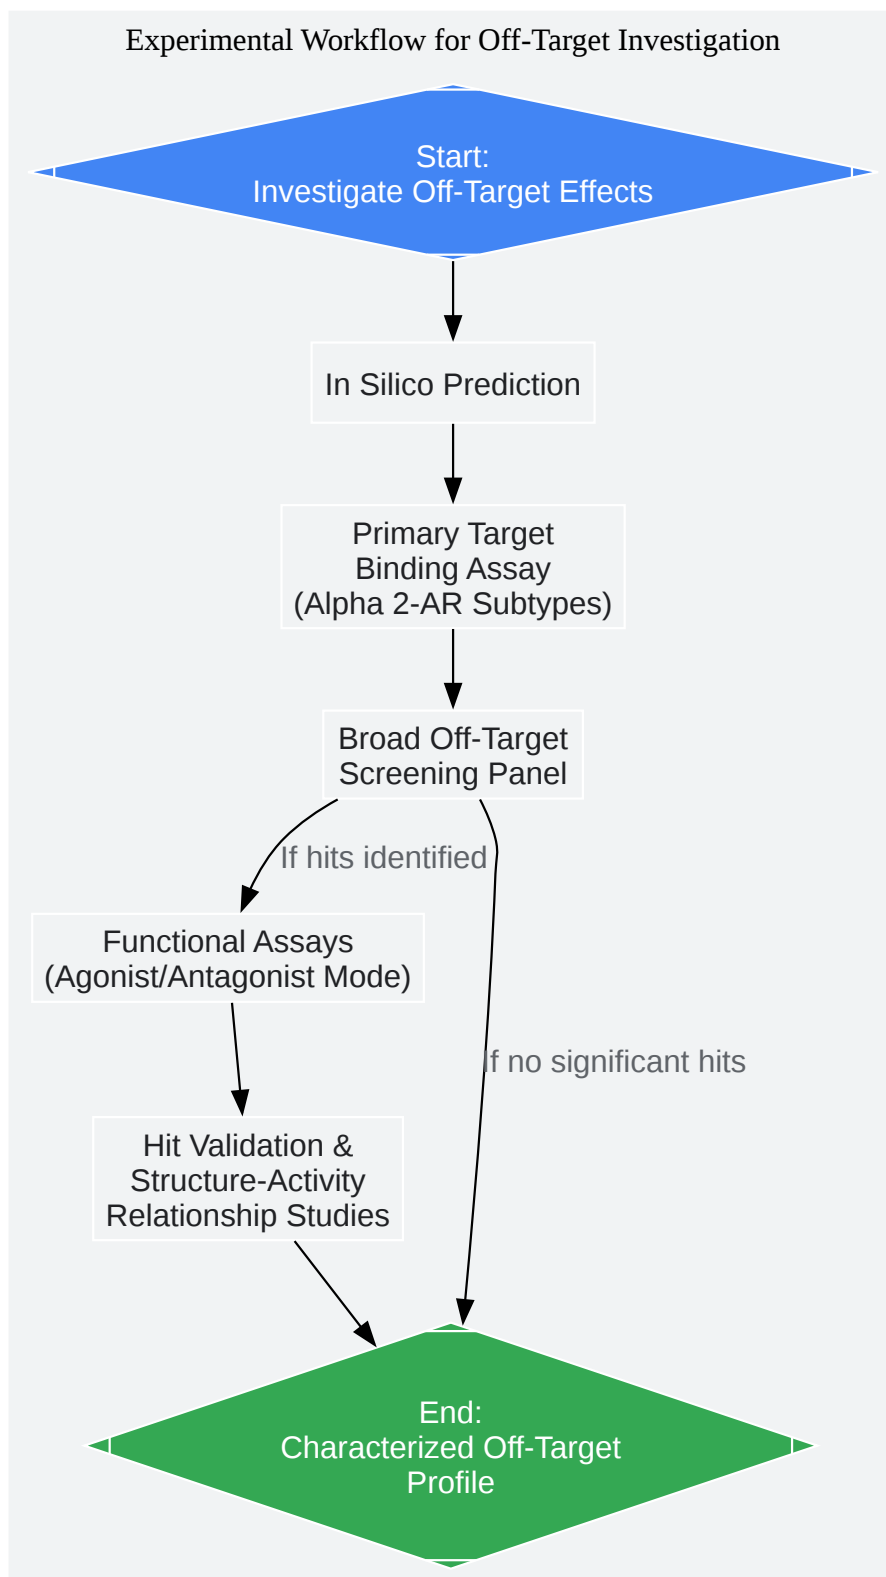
Experimental Workflow for Off-Target Investigation

Start:
Investigate Off-Target Effects

In Silico Prediction

Primary Target
Binding Assay
(Alpha 2-AR Subtypes)

Broad Off-Target
Screening Panel

If hits identified

Functional Assays
(Agonist/Antagonist Mode)

If no significant hits

Hit Validation &
Structure-Activity
Relationship Studies

End:
Characterized Off-Target
Profile